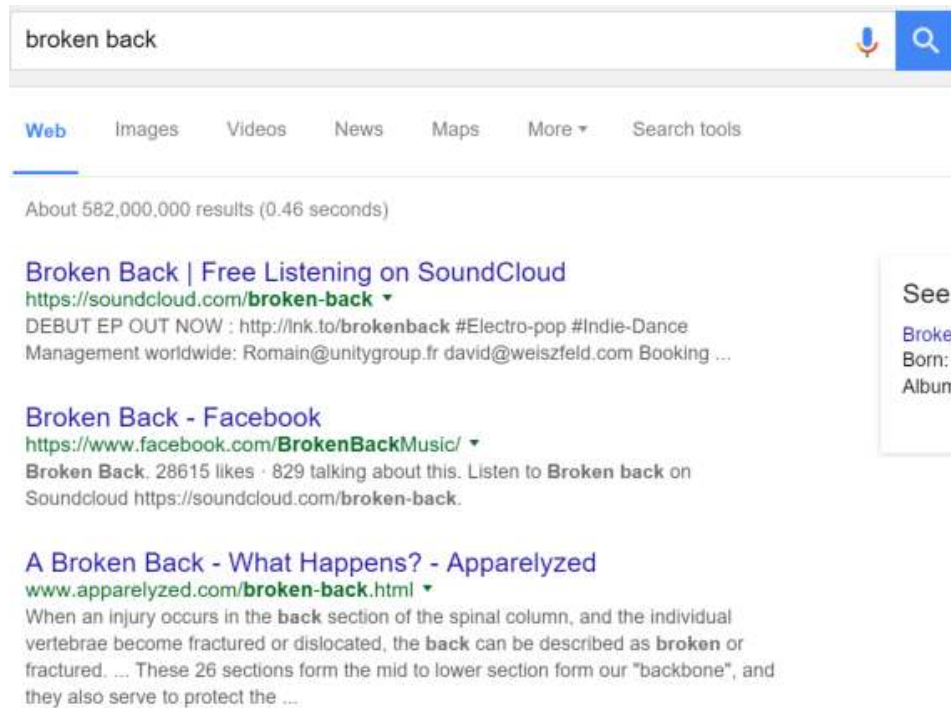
broken back

Web Images Videos News Maps More ▾ Search tools

About 582,000,000 results (0.46 seconds)

Broken Back | Free Listening on SoundCloud
https://soundcloud.com/broken-back ▾
DEBUT EP OUT NOW : http://lnk.to/brokenback #Electro-pop #Indie-Dance Management worldwide: Romain@unitygroup.fr david@weiszfeld.com Booking ...

Broken Back - Facebook
https://www.facebook.com/BrokenBackMusic/ ▾
Broken Back. 28615 likes · 829 talking about this. Listen to Broken back on Soundcloud https://soundcloud.com/broken-back.

A Broken Back - What Happens? - Apparelyzed
www.apparelyzed.com/broken-back.html ▾
When an injury occurs in the back section of the spinal column, and the individual vertebrae become fractured or dislocated, the back can be described as broken or fractured. ... These 26 sections form the mid to lower section form our "backbone", and they also serve to protect the ...

See
Broke
Born:
Album